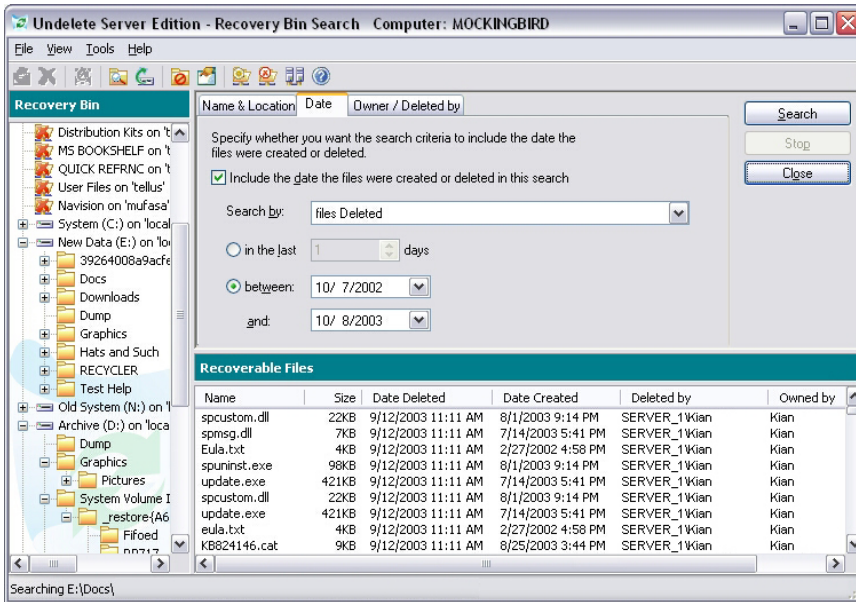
Undelete Server Edition - Recovery Bin Search Computer: MOCKINGBIRD

File View Tools Help

Recovery Bin

Distribution Kits on 't
MS BOOKSHELF on 't
QUICK REFRNC on 't
User Files on 'tellus'
Navision on 'mufasa'
System (C:) on 'local
New Data (E:) on 'lo
39264008a9acfe
Docs
Downloads
Dump
Graphics
Hats and Such
RECYCLER
Test Help
Old System (N:) on '
Archive (D:) on 'loca
Dump
Graphics
Pictures
System Volume I
_restore{A6
Fifoed
RP717

Name & Location | Date | Owner / Deleted by

Specify whether you want the search criteria to include the date the files were created or deleted.

Include the date the files were created or deleted in this search

Search by: files Deleted

in the last 1 days

between: 10/ 7/2002

and: 10/ 8/2003

Search
Stop
Close

Recoverable Files

| Name | Size | Date Deleted | Date Created | Deleted by | Owned by |
|---|---|---|---|---|---|
| spcustom.dll | 22KB | 9/12/2003 11:11 AM | 8/1/2003 9:14 PM | SERVER_1\Kian | Kian |
| spmsg.dll | 7KB | 9/12/2003 11:11 AM | 7/14/2003 5:41 PM | SERVER_1\Kian | Kian |
| Eula.txt | 4KB | 9/12/2003 11:11 AM | 2/27/2002 4:58 PM | SERVER_1\Kian | Kian |
| spuninst.exe | 98KB | 9/12/2003 11:11 AM | 8/1/2003 9:14 PM | SERVER_1\Kian | Kian |
| update.exe | 421KB | 9/12/2003 11:11 AM | 7/14/2003 5:41 PM | SERVER_1\Kian | Kian |
| spcustom.dll | 22KB | 9/12/2003 11:11 AM | 8/1/2003 9:14 PM | SERVER_1\Kian | Kian |
| update.exe | 421KB | 9/12/2003 11:11 AM | 7/14/2003 5:41 PM | SERVER_1\Kian | Kian |
| eula.txt | 4KB | 9/12/2003 11:11 AM | 2/27/2002 4:58 PM | SERVER_1\Kian | Kian |
| KB824146.cat | 9KB | 9/12/2003 11:11 AM | 8/25/2003 3:44 PM | SERVER_1\Kian | Kian |

Searching E:\Docs\